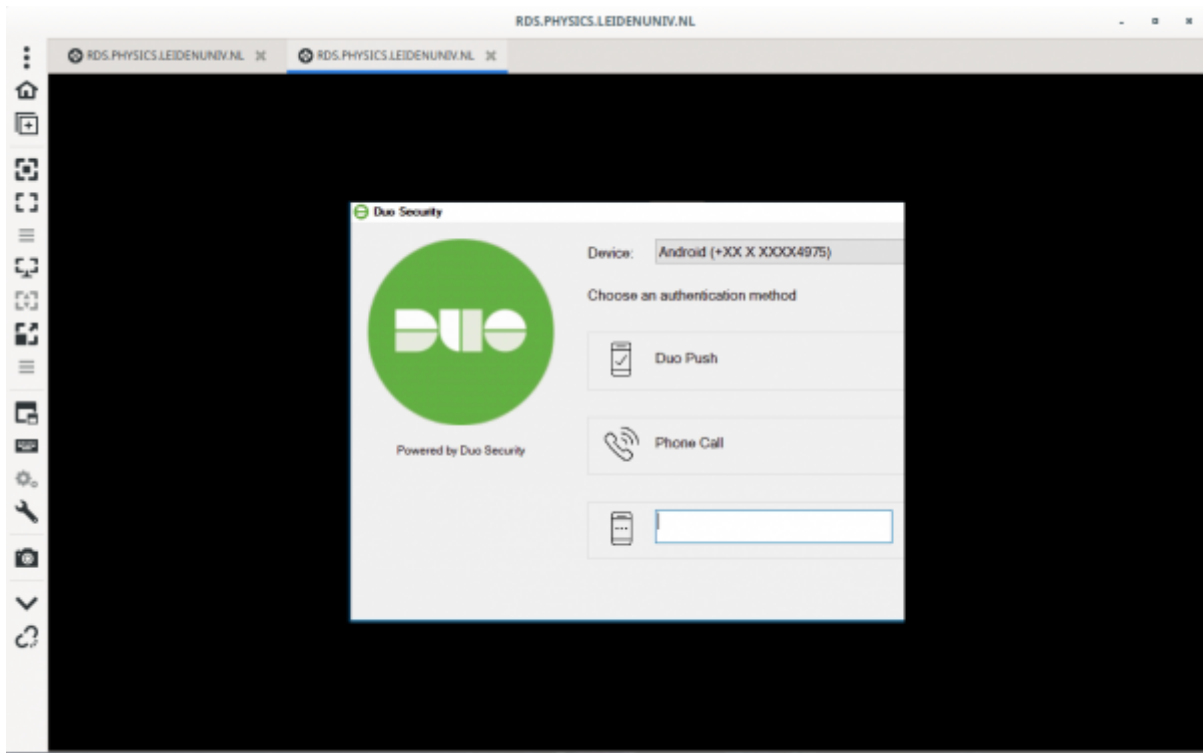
RDS.PHYSICS.LEIDENUNIV.NL

RDS.PHYSICS.LEIDENUNIV.NL

RDS.PHYSICS.LEIDENUNIV.NL

Duo Security

DUO

Powered by Duo Security

Device: Android (+XX X XXXX4975)

Choose an authentication method

Duo Push

Phone Call